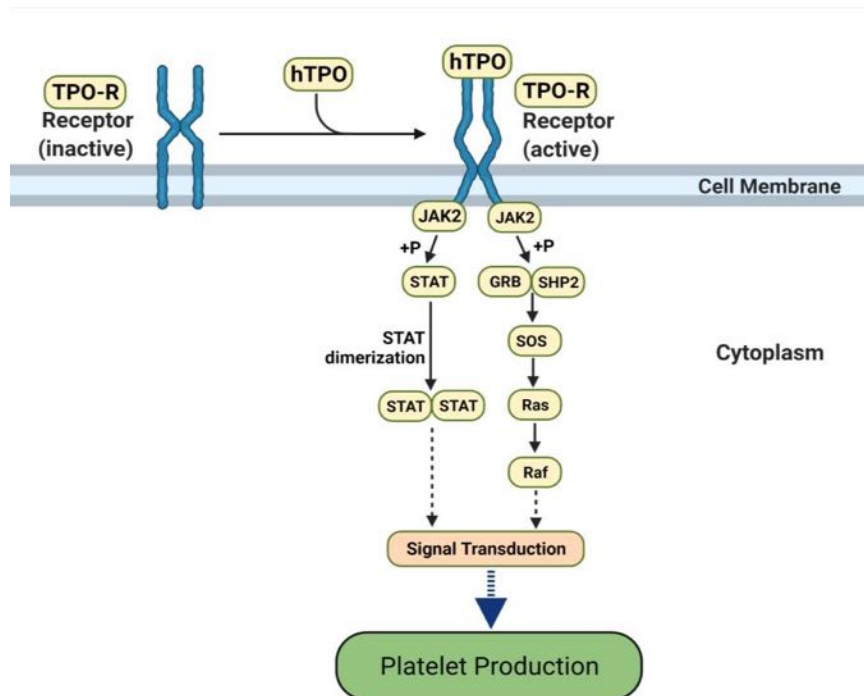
TPO-R
Receptor
(inactive)

hTPO

hTPO

TPO-R
Receptor
(active)

Cell Membrane

JAK2

JAK2

+P

+P

STAT

GRB

SHP2

STAT
dimerization

SOS

Cytoplasm

STAT

STAT

Ras

Raf

Signal Transduction

Platelet Production